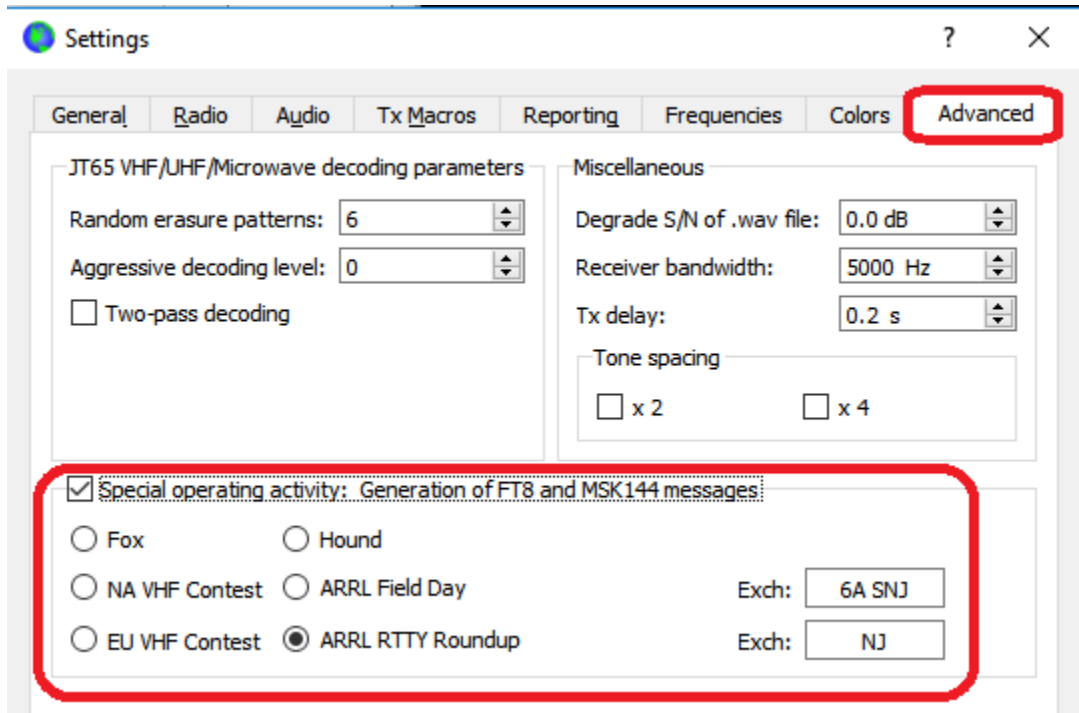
Settings ? ×

General Radio Audio Tx Macros Reporting Frequencies Colors Advanced

JT65 VHF/UHF/Microwave decoding parameters

Random erasure patterns: 6

Aggressive decoding level: 0

Two-pass decoding

Miscellaneous

Degrade S/N of .wav file: 0.0 dB

Receiver bandwidth: 5000 Hz

Tx delay: 0.2 s

Tone spacing

x 2

x 4

Special operating activity: Generation of FT8 and MSK144 messages

Fox

Hound

NA VHF Contest

ARRL Field Day

Exch: 6A SNJ

EU VHF Contest

ARRL RTTY Roundup

Exch: NJ